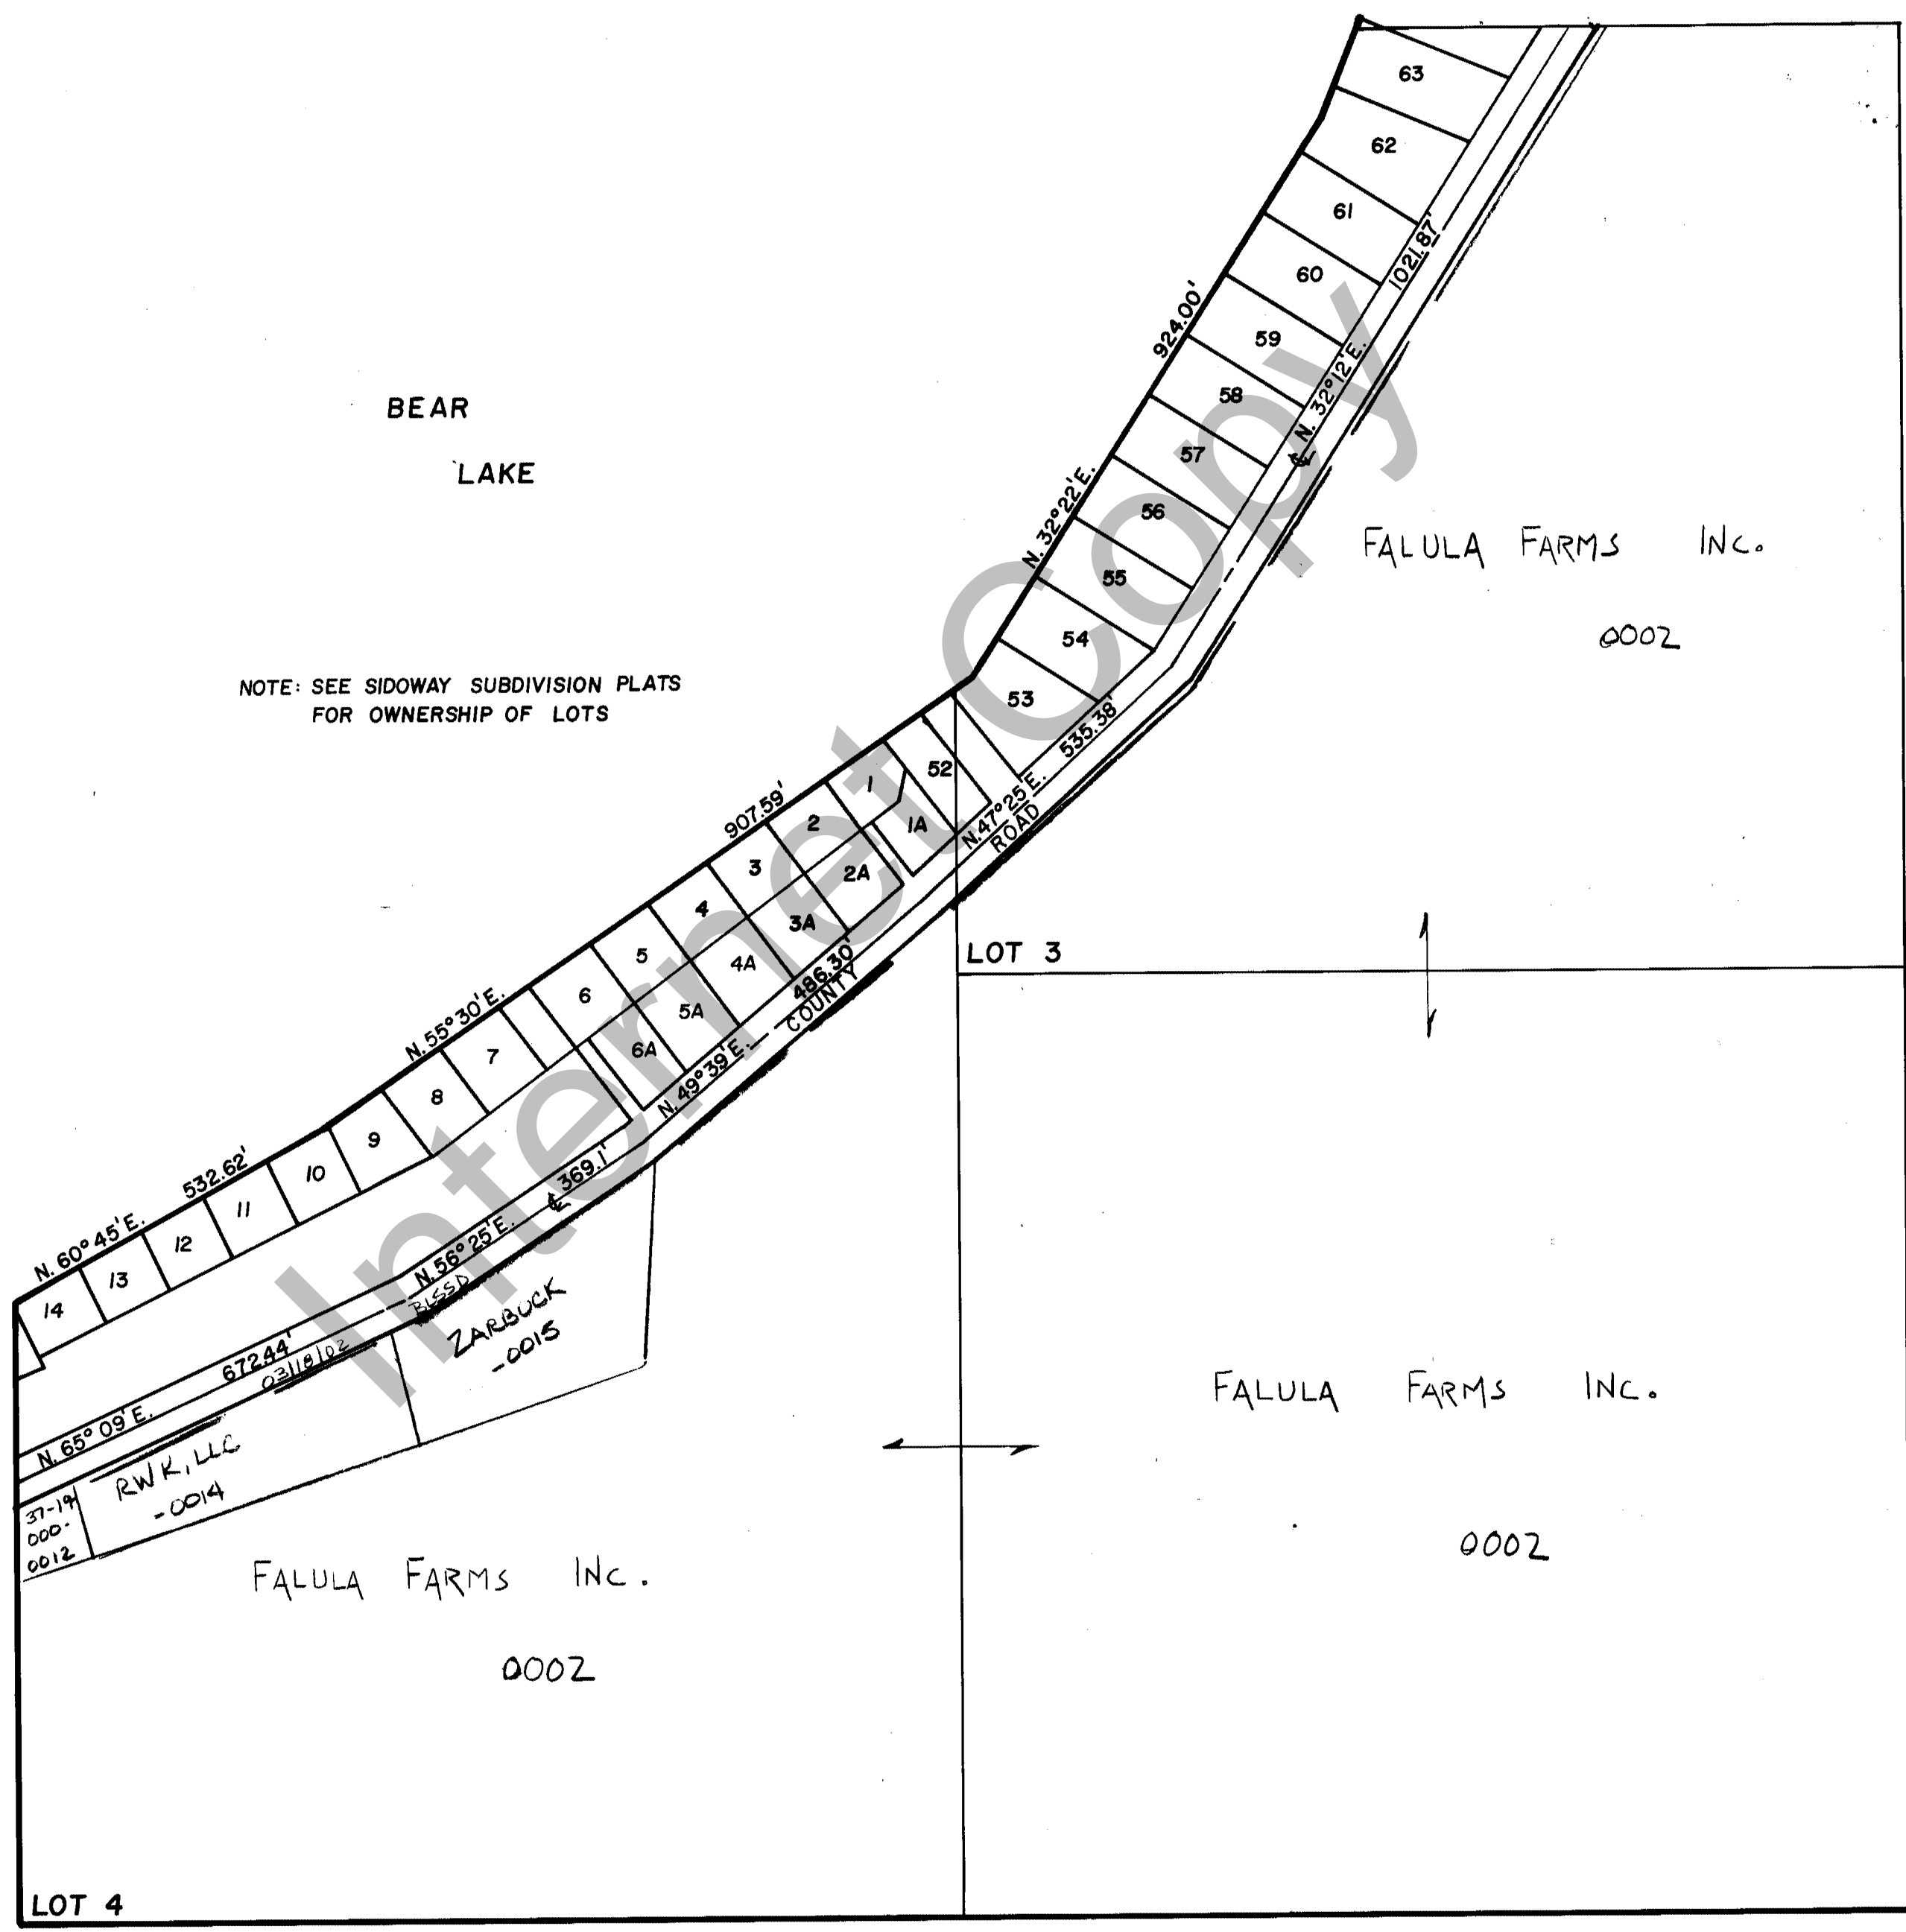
63
62
61
60
59
58
57
56
55
54
53
52
1
1A
2
2A
3
3A
4
4A
5
5A
6
6A
7
8
9
10
11
12
13
14

BEAR

LAKE

NOTE: SEE SIDOWAY SUBDIVISION PLATS FOR OWNERSHIP OF LOTS

924.00'
N. 32°22'E.
1021.87'
N. 32°12'E.
535.38'
N.47°25'E.
ROAD
907.59'
N. 55°30'E.
486.30'
COUNTY
N. 49°39'E.
532.62'
N. 60°45'E.
369.1'
N. 56°25'E.
672.44'
N. 65°09'E.
03/18/02

FALULA FARMS INC.

0002

LOT 3

FALULA FARMS INC.

0002

ZARBUCK
-0015

RWK, LLC
-0014

37-19
000-
0012

FALULA FARMS INC.

0002

LOT 4

Internet Copy